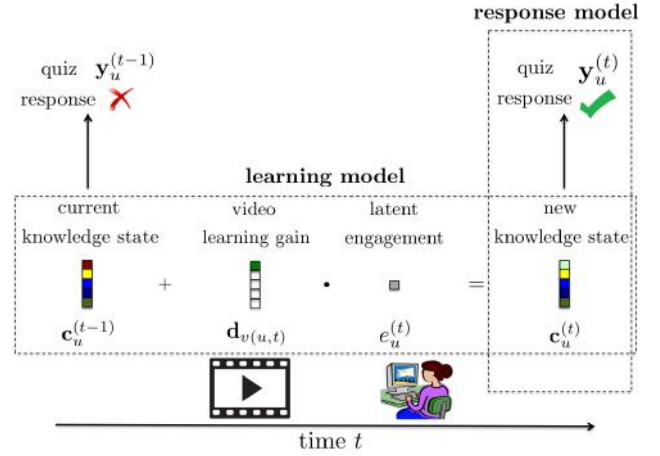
response model

quiz $\mathbf{y}_u^{(t-1)}$
response

quiz $\mathbf{y}_u^{(t)}$
response

learning model

current knowledge state

video learning gain

latent engagement

new knowledge state

$\mathbf{c}_u^{(t-1)}$ + $\mathbf{d}_{v(u,t)}$ $\cdot$ $e_u^{(t)}$ = $\mathbf{c}_u^{(t)}$

time $t$